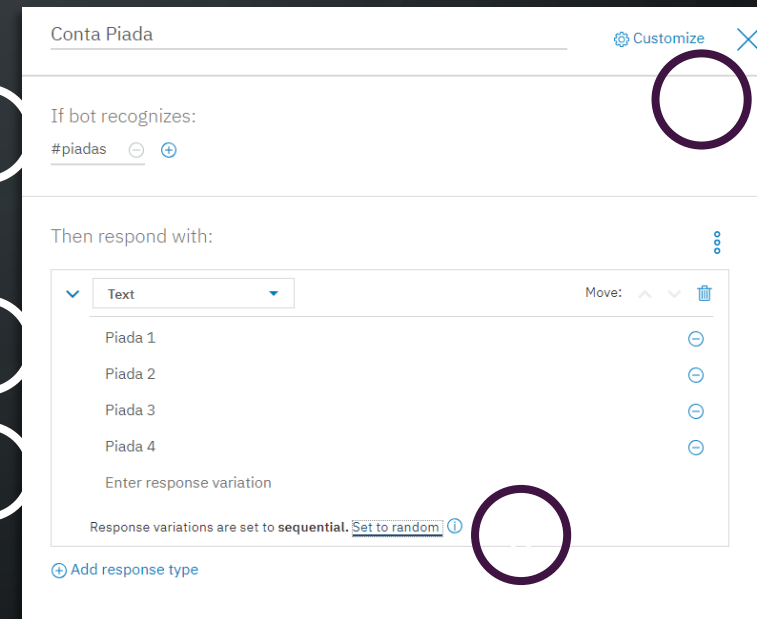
Conta Piada

Customize

If bot recognizes:

#piadas

Then respond with:

Text

Move:

Piada 1

Piada 2

Piada 3

Piada 4

Enter response variation

Response variations are set to **sequential.** Set to random

Add response type